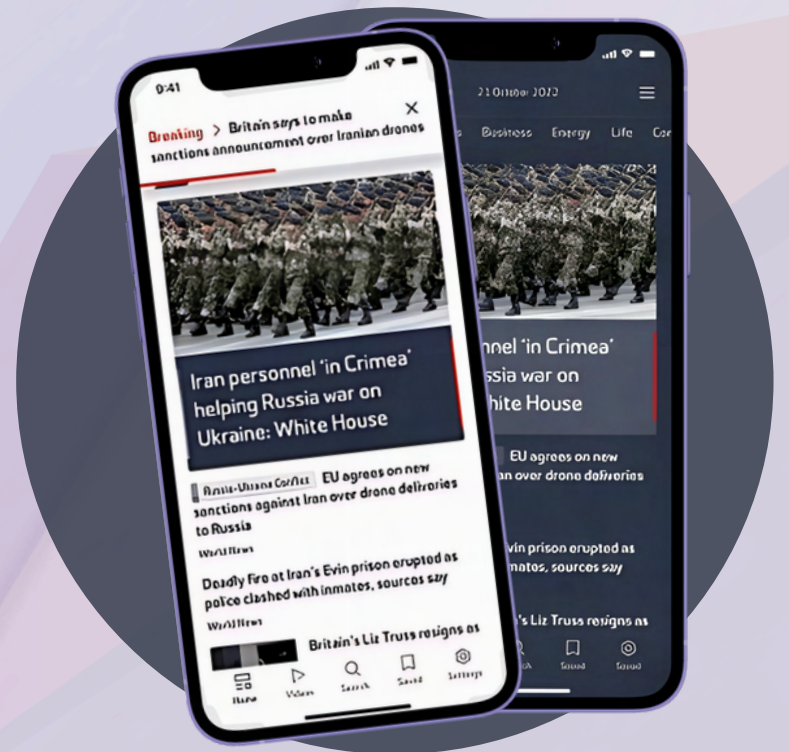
0:41

Breaking > Britain says to make sanctions announcement over Iranian drones

Iran personnel 'in Crimea' helping Russia war on Ukraine: White House

Russia-Ukraine Conflict EU agrees on new sanctions against Iran over drone deliveries to Russia

World News

Deadly Fire at Iran's Evin prison erupted as police clashed with inmates, sources say

World News

Britain's Liz Truss resigns as

Home Videos Search Saved Settings

21 October 2022

s Business Energy Life Ca

nnel 'in Crimea' ssia war on hite House

EU agrees on new n over drone deliveries

vin prison erupted as mates, sources say

's Liz Truss resigns as

Saved Saved